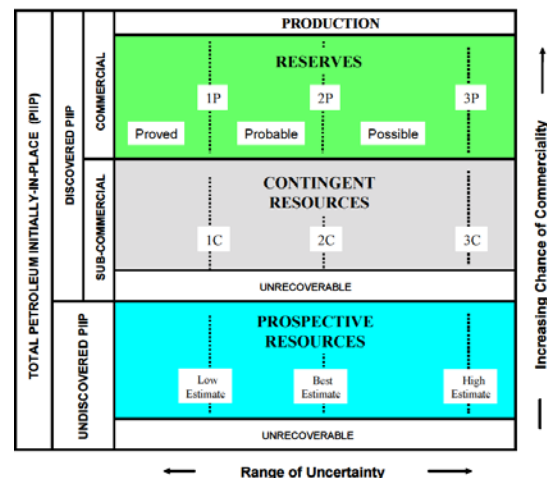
TOTAL PETROLEUM INITIALLY-IN-PLACE (PIIP)

DISCOVERED PIIP

COMMERCIAL

SUB-COMMERCIAL

UNDISCOVERED PIIP

PRODUCTION

RESERVES

1P

2P

3P

Proved

Probable

Possible

CONTINGENT RESOURCES

1C

2C

3C

UNRECOVERABLE

PROSPECTIVE RESOURCES

Low Estimate

Best Estimate

High Estimate

UNRECOVERABLE

Range of Uncertainty

Increasing Chance of Commerciality